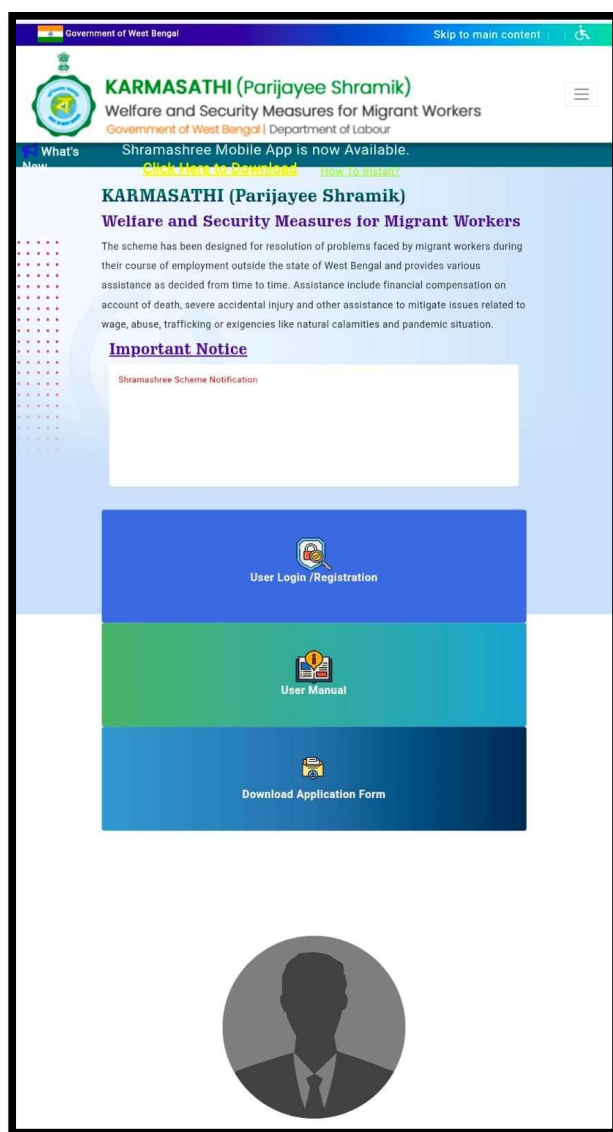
Government of West Bengal

Skip to main content

KARMASATHI (Parijayee Shramik)

Welfare and Security Measures for Migrant Workers

Government of West Bengal | Department of Labour

What's New

Shramashree Mobile App is now Available.

Click Here to Download

How To Install?

KARMASATHI (Parijayee Shramik)

Welfare and Security Measures for Migrant Workers

The scheme has been designed for resolution of problems faced by migrant workers during their course of employment outside the state of West Bengal and provides various assistance as decided from time to time. Assistance include financial compensation on account of death, severe accidental injury and other assistance to mitigate issues related to wage, abuse, trafficking or exigencies like natural calamities and pandemic situation.

Important Notice

Shramashree Scheme Notification

User Login /Registration

User Manual

Download Application Form